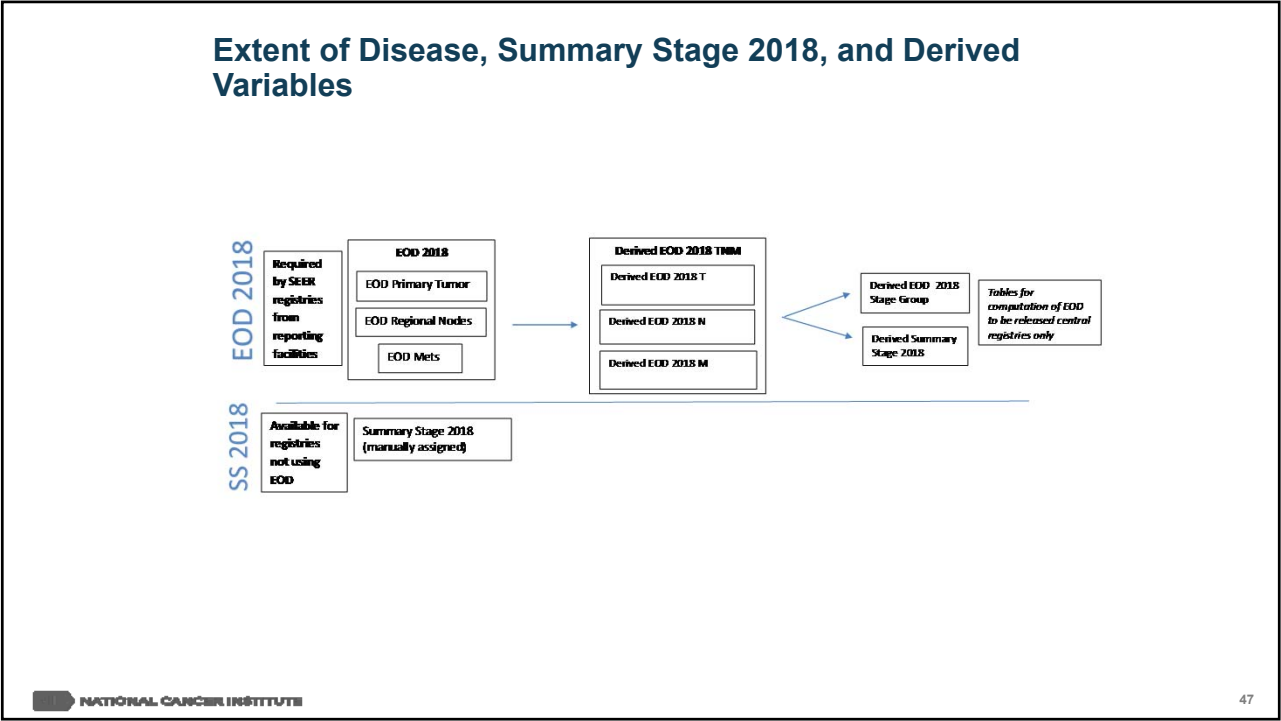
Extent of Disease, Summary Stage 2018, and Derived Variables

EOD 2018

Required by SEER registries from reporting facilities

EOD 2018

EOD Primary Tumor

EOD Regional Nodes

EOD Mets

Derived EOD 2018 TNM

Derived EOD 2018 T

Derived EOD 2018 N

Derived EOD 2018 M

Derived EOD 2018 Stage Group

Derived Summary Stage 2018

Tables for computation of EOD to be released central registries only

SS 2018

Available for registries not using EOD

Summary Stage 2018 (manually assigned)

NATIONAL CANCER INSTITUTE

47